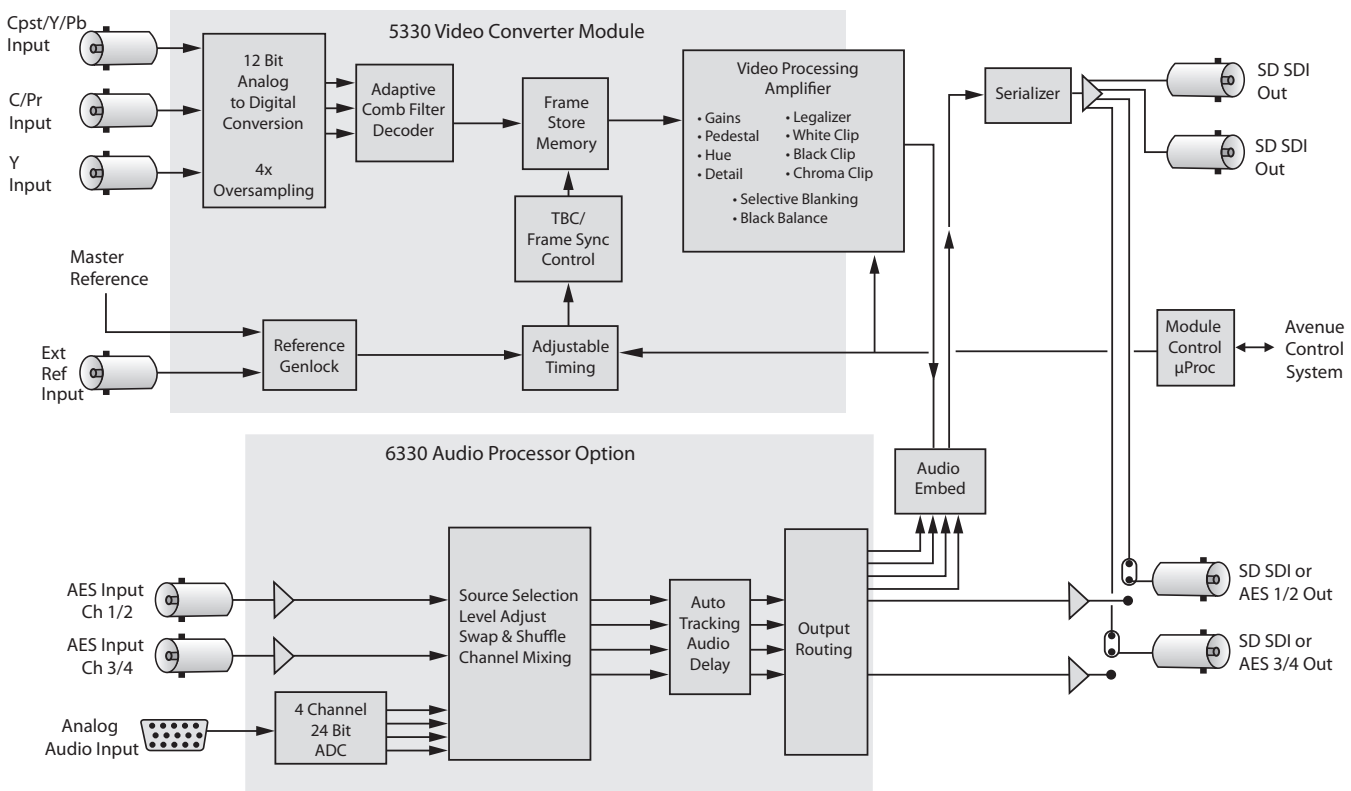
5330 Video Converter Module

Cpst/Y/Pb Input

C/Pr Input

Y Input

12 Bit Analog to Digital Conversion

4x Oversampling

Adaptive Comb Filter Decoder

Frame Store Memory

TBC/ Frame Sync Control

Video Processing Amplifier

• Gains
• Pedestal
• Hue
• Detail

• Legalizer
• White Clip
• Black Clip
• Chroma Clip

• Selective Blanking
• Black Balance

Serializer

SD SDI Out

SD SDI Out

Master Reference

Ext Ref Input

Reference Genlock

Adjustable Timing

Module Control μProc

Avenue Control System

6330 Audio Processor Option

Audio Embed

AES Input Ch 1/2

AES Input Ch 3/4

Analog Audio Input

4 Channel 24 Bit ADC

Source Selection Level Adjust Swap & Shuffle Channel Mixing

Auto Tracking Audio Delay

Output Routing

SD SDI or AES 1/2 Out

SD SDI or AES 3/4 Out